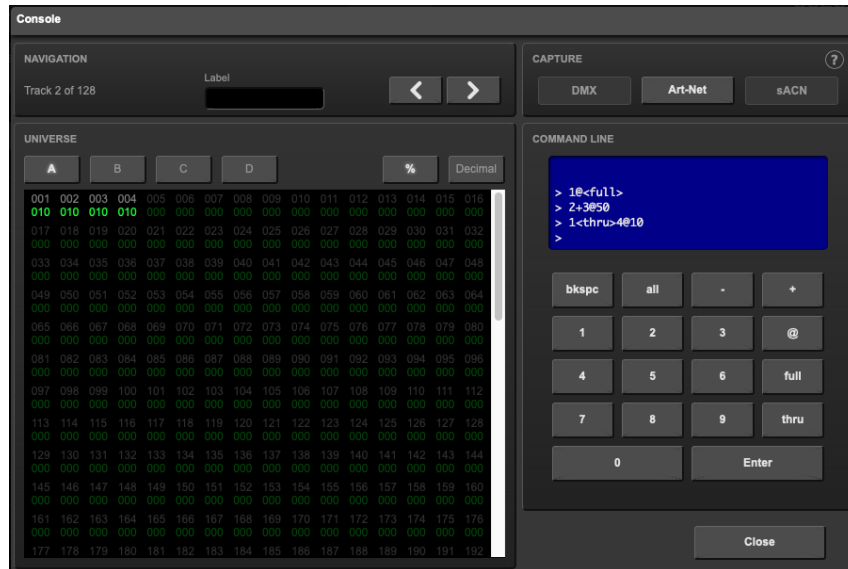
Console

NAVIGATION

Track 2 of 128

Label

CAPTURE

?

DMX

Art-Net

sACN

UNIVERSE

A

B

C

D

%

Decimal

| 001 | 002 | 003 | 004 | 005 | 006 | 007 | 008 | 009 | 010 | 011 | 012 | 013 | 014 | 015 | 016 |
|---|---|---|---|---|---|---|---|---|---|---|---|---|---|---|---|
| 010 | 010 | 010 | 010 | 000 | 000 | 000 | 000 | 000 | 000 | 000 | 000 | 000 | 000 | 000 | 000 |
| 017 | 018 | 019 | 020 | 021 | 022 | 023 | 024 | 025 | 026 | 027 | 028 | 029 | 030 | 031 | 032 |
| 000 | 000 | 000 | 000 | 000 | 000 | 000 | 000 | 000 | 000 | 000 | 000 | 000 | 000 | 000 | 000 |
| 033 | 034 | 035 | 036 | 037 | 038 | 039 | 040 | 041 | 042 | 043 | 044 | 045 | 046 | 047 | 048 |
| 000 | 000 | 000 | 000 | 000 | 000 | 000 | 000 | 000 | 000 | 000 | 000 | 000 | 000 | 000 | 000 |
| 049 | 050 | 051 | 052 | 053 | 054 | 055 | 056 | 057 | 058 | 059 | 060 | 061 | 062 | 063 | 064 |
| 000 | 000 | 000 | 000 | 000 | 000 | 000 | 000 | 000 | 000 | 000 | 000 | 000 | 000 | 000 | 000 |
| 065 | 066 | 067 | 068 | 069 | 070 | 071 | 072 | 073 | 074 | 075 | 076 | 077 | 078 | 079 | 080 |
| 000 | 000 | 000 | 000 | 000 | 000 | 000 | 000 | 000 | 000 | 000 | 000 | 000 | 000 | 000 | 000 |
| 081 | 082 | 083 | 084 | 085 | 086 | 087 | 088 | 089 | 090 | 091 | 092 | 093 | 094 | 095 | 096 |
| 000 | 000 | 000 | 000 | 000 | 000 | 000 | 000 | 000 | 000 | 000 | 000 | 000 | 000 | 000 | 000 |
| 097 | 098 | 099 | 100 | 101 | 102 | 103 | 104 | 105 | 106 | 107 | 108 | 109 | 110 | 111 | 112 |
| 000 | 000 | 000 | 000 | 000 | 000 | 000 | 000 | 000 | 000 | 000 | 000 | 000 | 000 | 000 | 000 |
| 113 | 114 | 115 | 116 | 117 | 118 | 119 | 120 | 121 | 122 | 123 | 124 | 125 | 126 | 127 | 128 |
| 000 | 000 | 000 | 000 | 000 | 000 | 000 | 000 | 000 | 000 | 000 | 000 | 000 | 000 | 000 | 000 |
| 129 | 130 | 131 | 132 | 133 | 134 | 135 | 136 | 137 | 138 | 139 | 140 | 141 | 142 | 143 | 144 |
| 000 | 000 | 000 | 000 | 000 | 000 | 000 | 000 | 000 | 000 | 000 | 000 | 000 | 000 | 000 | 000 |
| 145 | 146 | 147 | 148 | 149 | 150 | 151 | 152 | 153 | 154 | 155 | 156 | 157 | 158 | 159 | 160 |
| 000 | 000 | 000 | 000 | 000 | 000 | 000 | 000 | 000 | 000 | 000 | 000 | 000 | 000 | 000 | 000 |
| 161 | 162 | 163 | 164 | 165 | 166 | 167 | 168 | 169 | 170 | 171 | 172 | 173 | 174 | 175 | 176 |
| 000 | 000 | 000 | 000 | 000 | 000 | 000 | 000 | 000 | 000 | 000 | 000 | 000 | 000 | 000 | 000 |
| 177 | 178 | 179 | 180 | 181 | 182 | 183 | 184 | 185 | 186 | 187 | 188 | 189 | 190 | 191 | 192 |

COMMAND LINE

> 1@<full>
> 2+3@50
> 1<thru>4@10
>

bkspc
all
-
+
1
2
3
@
4
5
6
full
7
8
9
thru
0
Enter

Close